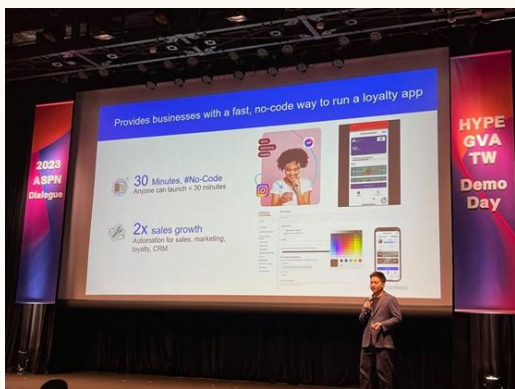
2023 ASPN Dialogue

Provides businesses with a fast, no-code way to run a loyalty app

30 Minutes, #No-Code
Anyone can launch < 30 minutes

2x sales growth
Automation for sales, marketing, loyalty, CRM.

HYPE GVA TW
Demo Day